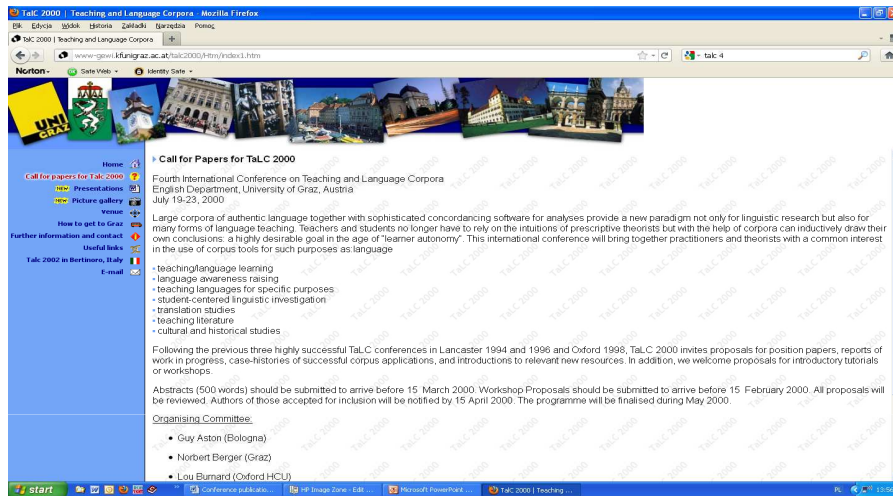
TalC 2000 | Teaching and Language Corpora - Mozilla Firefox

Plik Edycja Widok Historia Zakładki Narzędzia Pomoc

TalC 2000 | Teaching and Language Corpora

www-gewi.kfunigraz.ac.at/talc2000/Htm/index1.htm

talc 4

Norton · Safe Web · Identity Safe

UNI GRAZ

Home
Call for papers for Talc 2000
NEW Presentations
NEW Picture gallery
Venue
How to get to Graz
Further information and contact
Useful links
Talc 2002 in Bertinoro, Italy
E-mail

Call for Papers for TaLC 2000

Fourth International Conference on Teaching and Language Corpora
English Department, University of Graz, Austria
July 19-23, 2000

Large corpora of authentic language together with sophisticated concordancing software for analyses provide a new paradigm not only for linguistic research but also for many forms of language teaching. Teachers and students no longer have to rely on the intuitions of prescriptive theorists but with the help of corpora can inductively draw their own conclusions: a highly desirable goal in the age of "learner autonomy". This international conference will bring together practitioners and theorists with a common interest in the use of corpus tools for such purposes as language

- teaching/language learning
- language awareness raising
- teaching languages for specific purposes
- student-centered linguistic investigation
- translation studies
- teaching literature
- cultural and historical studies

Following the previous three highly successful TaLC conferences in Lancaster 1994 and 1996 and Oxford 1998, TaLC 2000 invites proposals for position papers, reports of work in progress, case-histories of successful corpus applications, and introductions to relevant new resources. In addition, we welcome proposals for introductory tutorials or workshops.

Abstracts (500 words) should be submitted to arrive before 15 March 2000. Workshop Proposals should be submitted to arrive before 15 February 2000. All proposals will be reviewed. Authors of those accepted for inclusion will be notified by 15 April 2000. The programme will be finalised during May 2000.

Organising Committee:

- Guy Aston (Bologna)
- Norbert Berger (Graz)
- Lou Burnard (Oxford HCU)

start | Conference publicatio... | HP Image Zone - Edit ... | Microsoft PowerPoint ... | TalC 2000 | Teaching ... | PL 13:56